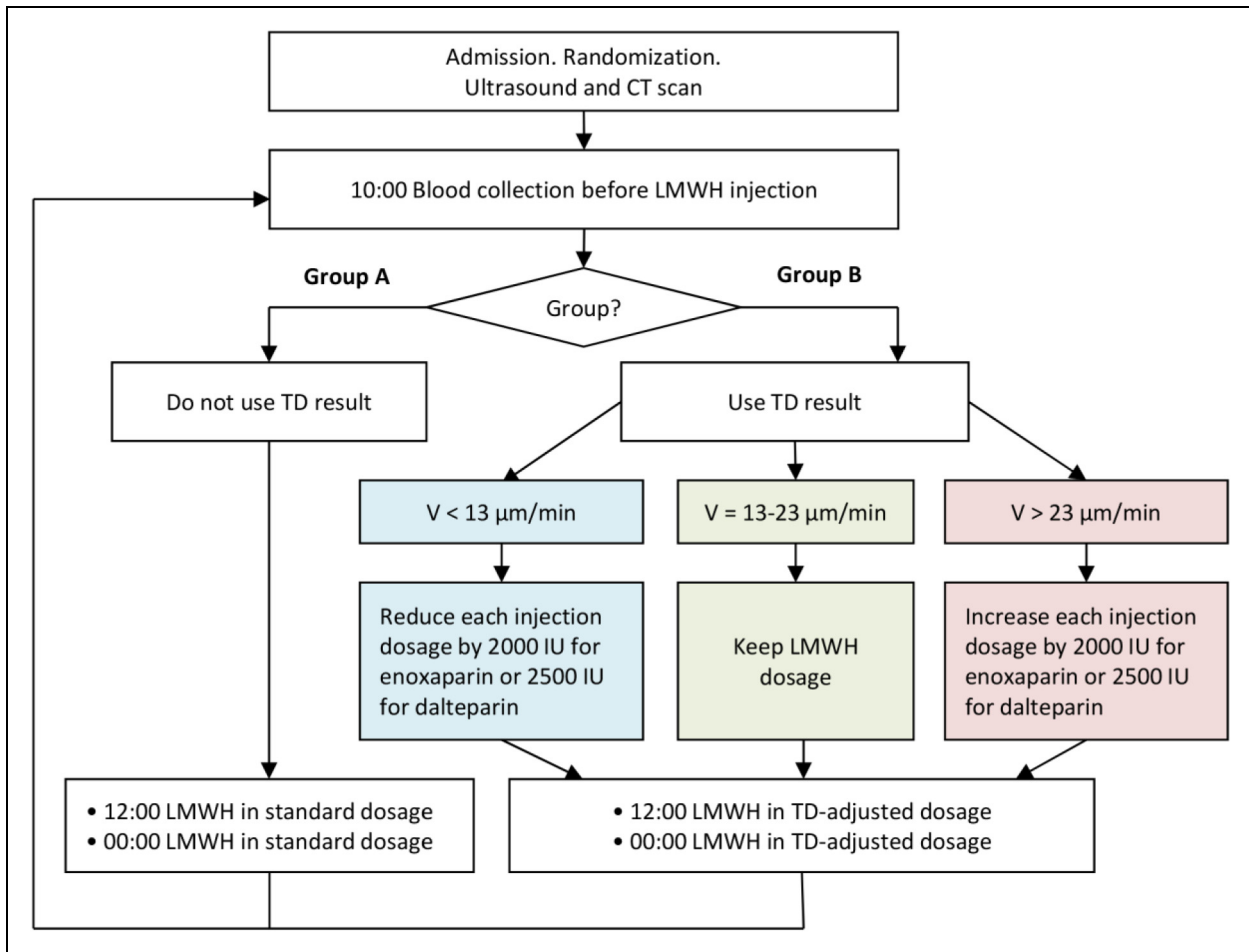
Admission. Randomization.
Ultrasound and CT scan

10:00 Blood collection before LMWH injection

Group A

Group?

Group B

Do not use TD result

Use TD result

V < 13 μm/min

V = 13-23 μm/min

V > 23 μm/min

Reduce each injection dosage by 2000 IU for enoxaparin or 2500 IU for dalteparin

Keep LMWH dosage

Increase each injection dosage by 2000 IU for enoxaparin or 2500 IU for dalteparin

• 12:00 LMWH in standard dosage
• 00:00 LMWH in standard dosage

• 12:00 LMWH in TD-adjusted dosage
• 00:00 LMWH in TD-adjusted dosage